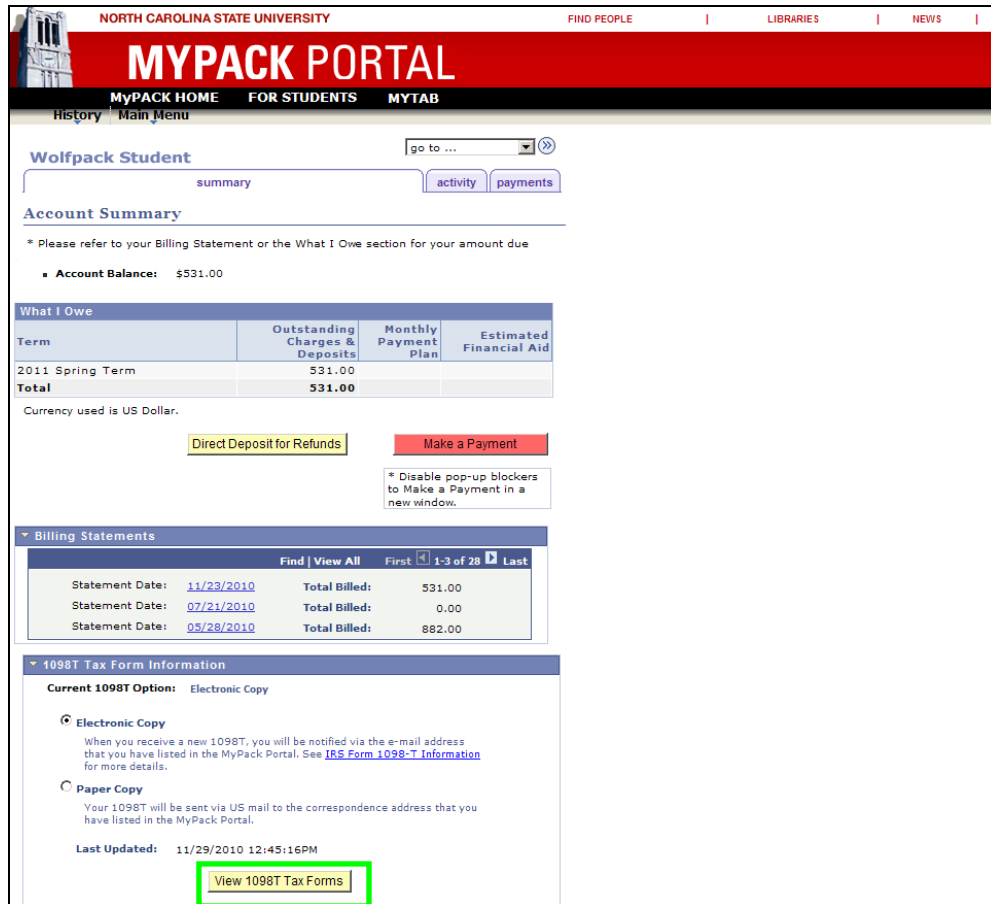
NORTH CAROLINA STATE UNIVERSITY
FIND PEOPLE | LIBRARIES | NEWS |

MYPACK PORTAL

MyPACK HOME FOR STUDENTS MYTAB

History Main Menu

Wolfpack Student

go to ...

summary activity payments

Account Summary

* Please refer to your Billing Statement or the What I Owe section for your amount due

Account Balance: $531.00

What I Owe

| Term | Outstanding Charges & Deposits | Monthly Payment Plan | Estimated Financial Aid |
|---|---|---|---|
| 2011 Spring Term | 531.00 | | |
| Total | 531.00 | | |

Currency used is US Dollar.

Direct Deposit for Refunds

Make a Payment

* Disable pop-up blockers to Make a Payment in a new window.

Billing Statements

Find | View All First 1-3 of 28 Last

| Statement Date: | 11/23/2010 | Total Billed: | 531.00 |
|---|---|---|---|
| Statement Date: | 07/21/2010 | Total Billed: | 0.00 |
| Statement Date: | 05/28/2010 | Total Billed: | 882.00 |

1098T Tax Form Information

Current 1098T Option: Electronic Copy

Electronic Copy
When you receive a new 1098T, you will be notified via the e-mail address that you have listed in the MyPack Portal. See IRS Form 1098-T Information for more details.

Paper Copy
Your 1098T will be sent via US mail to the correspondence address that you have listed in the MyPack Portal.

Last Updated: 11/29/2010 12:45:16PM

View 1098T Tax Forms